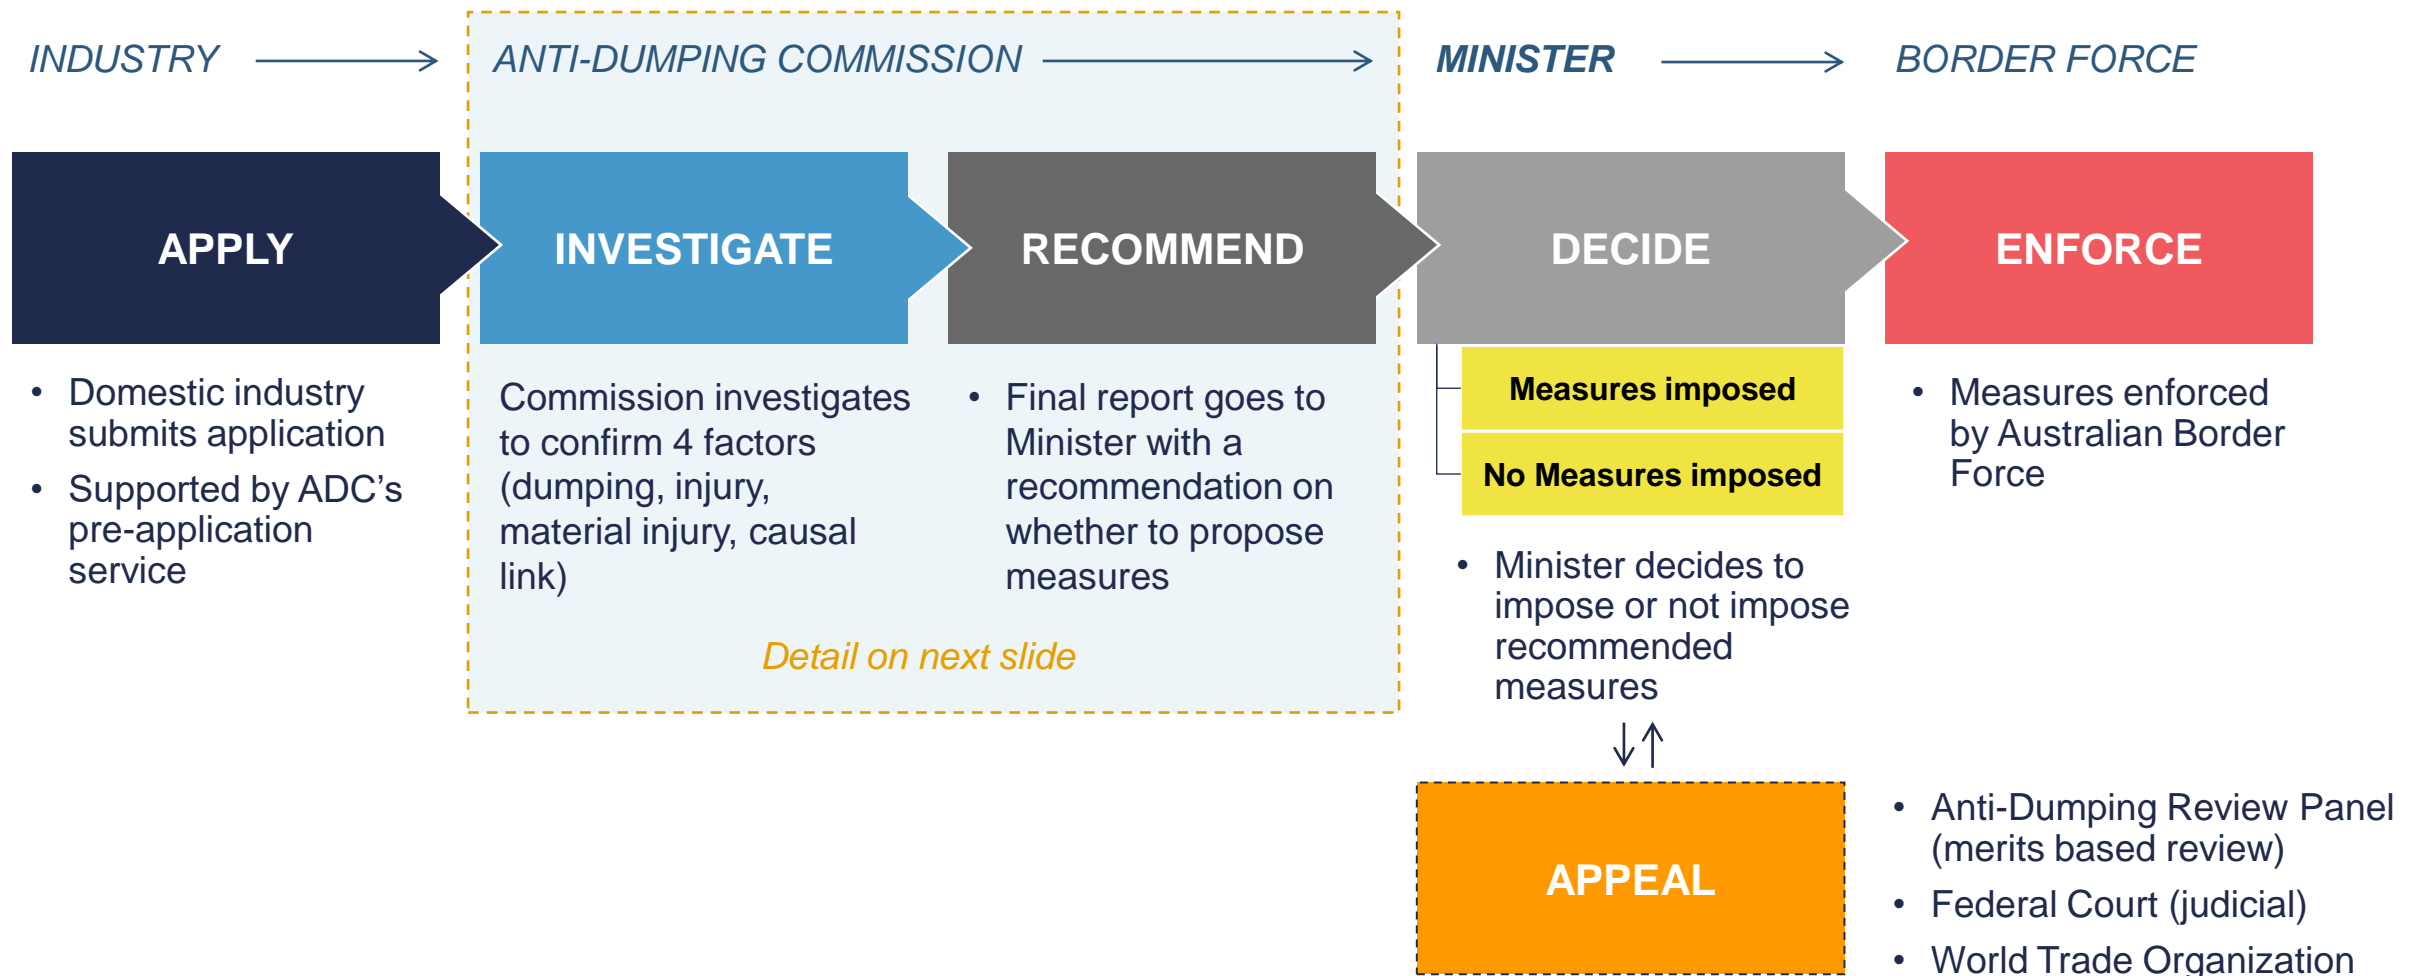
INDUSTRY

ANTI-DUMPING COMMISSION

MINISTER

BORDER FORCE

APPLY

INVESTIGATE

RECOMMEND

DECIDE

ENFORCE

• Domestic industry submits application
• Supported by ADC's pre-application service

Commission investigates to confirm 4 factors (dumping, injury, material injury, causal link)

• Final report goes to Minister with a recommendation on whether to propose measures

Detail on next slide

Measures imposed

No Measures imposed

• Minister decides to impose or not impose recommended measures

• Measures enforced by Australian Border Force

APPEAL

• Anti-Dumping Review Panel (merits based review)
• Federal Court (judicial)
• World Trade Organization